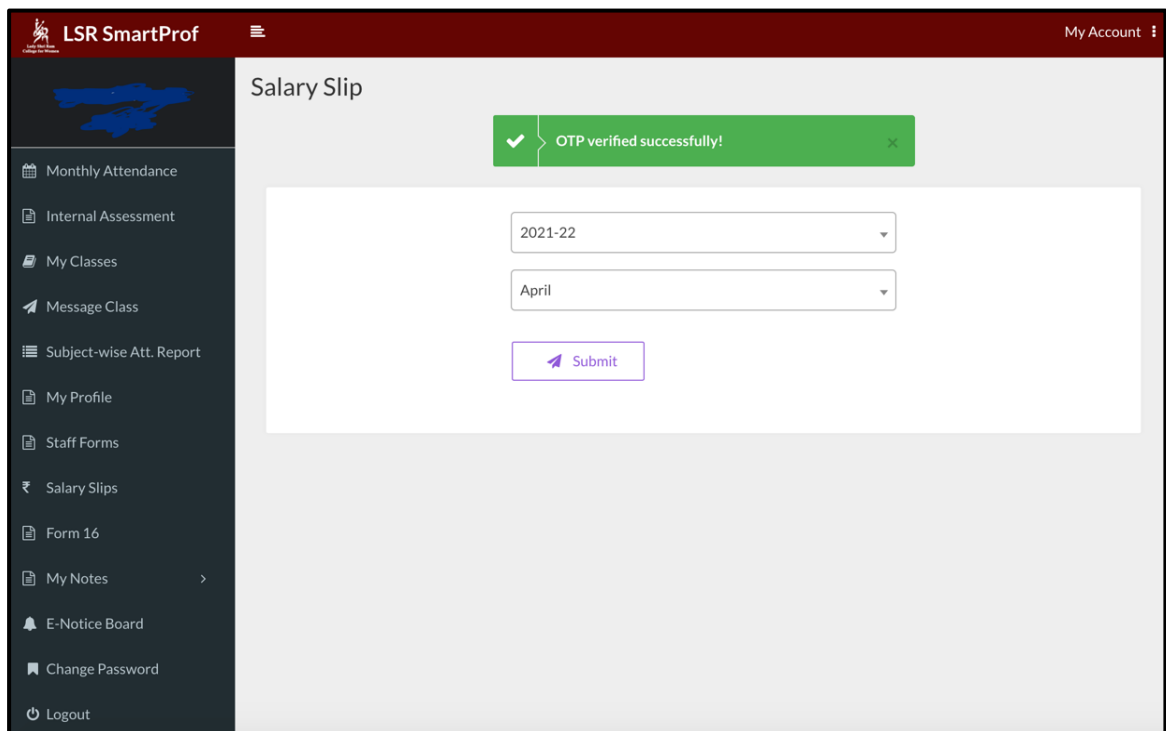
LSR SmartProf

My Account

Monthly Attendance
Internal Assessment
My Classes
Message Class
Subject-wise Att. Report
My Profile
Staff Forms
Salary Slips
Form 16
My Notes
E-Notice Board
Change Password
Logout

Salary Slip

OTP verified successfully!

2021-22

April

Submit